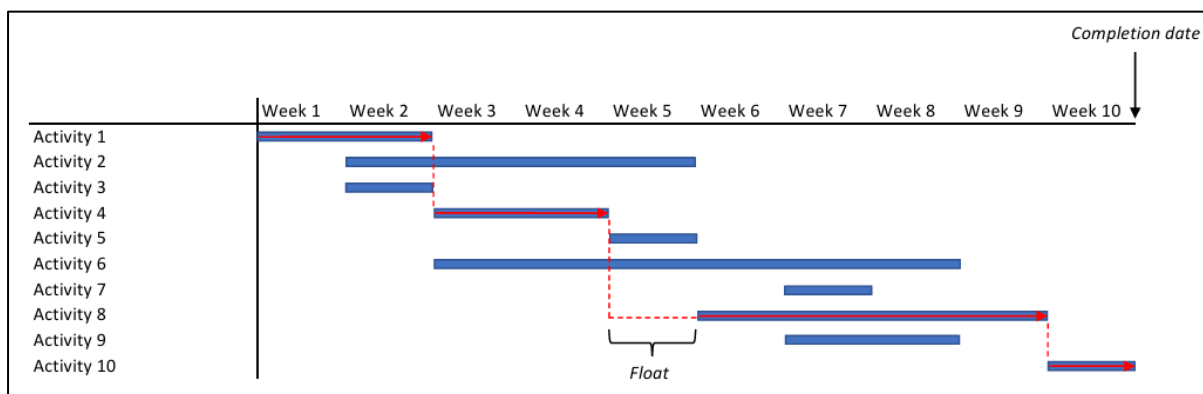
Completion date

| | Week 1 | Week 2 | Week 3 | Week 4 | Week 5 | Week 6 | Week 7 | Week 8 | Week 9 | Week 10 |
|---|---|---|---|---|---|---|---|---|---|---|
| Activity 1 | | | | | | | | | | |
| Activity 2 | | | | | | | | | | |
| Activity 3 | | | | | | | | | | |
| Activity 4 | | | | | | | | | | |
| Activity 5 | | | | | | | | | | |
| Activity 6 | | | | | | | | | | |
| Activity 7 | | | | | | | | | | |
| Activity 8 | | | | | | | | | | |
| Activity 9 | | | | | | | | | | |
| Activity 10 | | | | | | | | | | |

Float